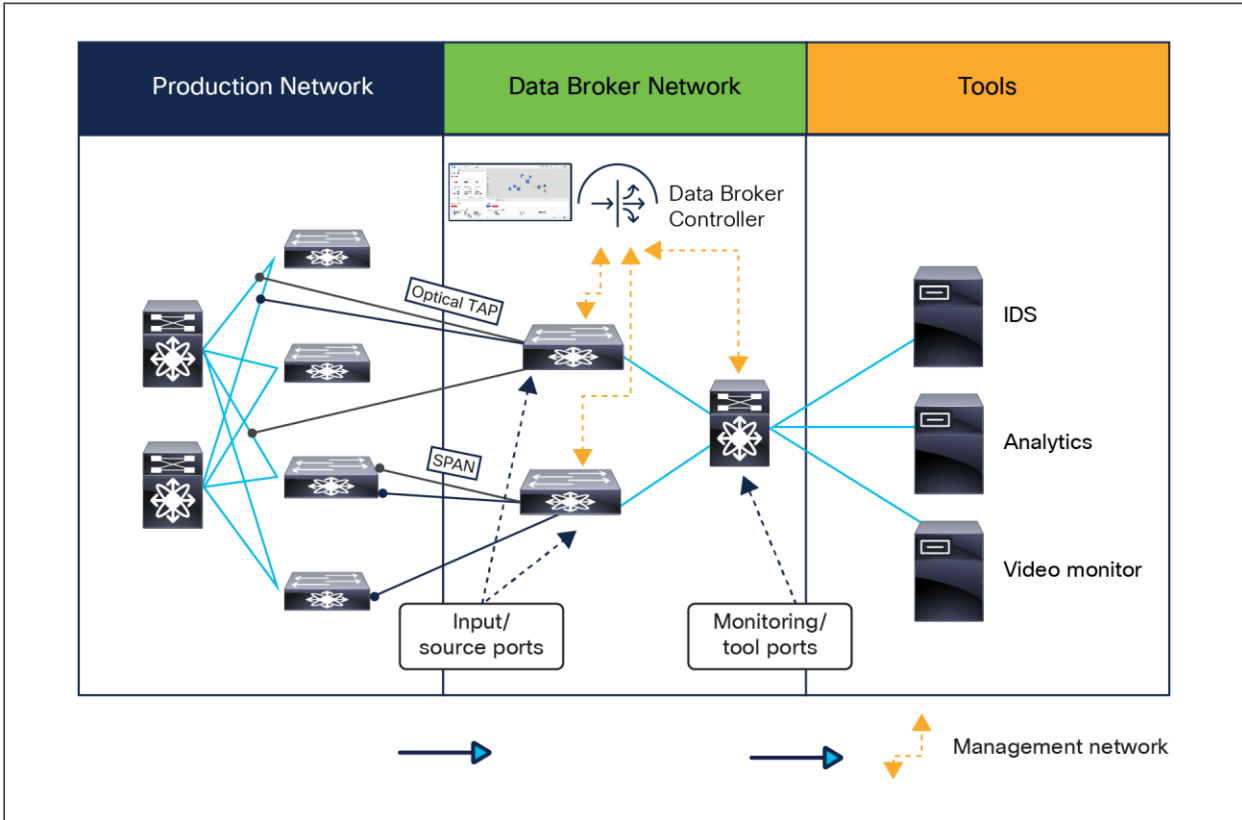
| Production Network | Data Broker Network | Tools |
|---|---|---|

Data Broker Controller

Optical TAP

SPAN

IDS

Analytics

Video monitor

Input/ source ports

Monitoring/ tool ports

Management network